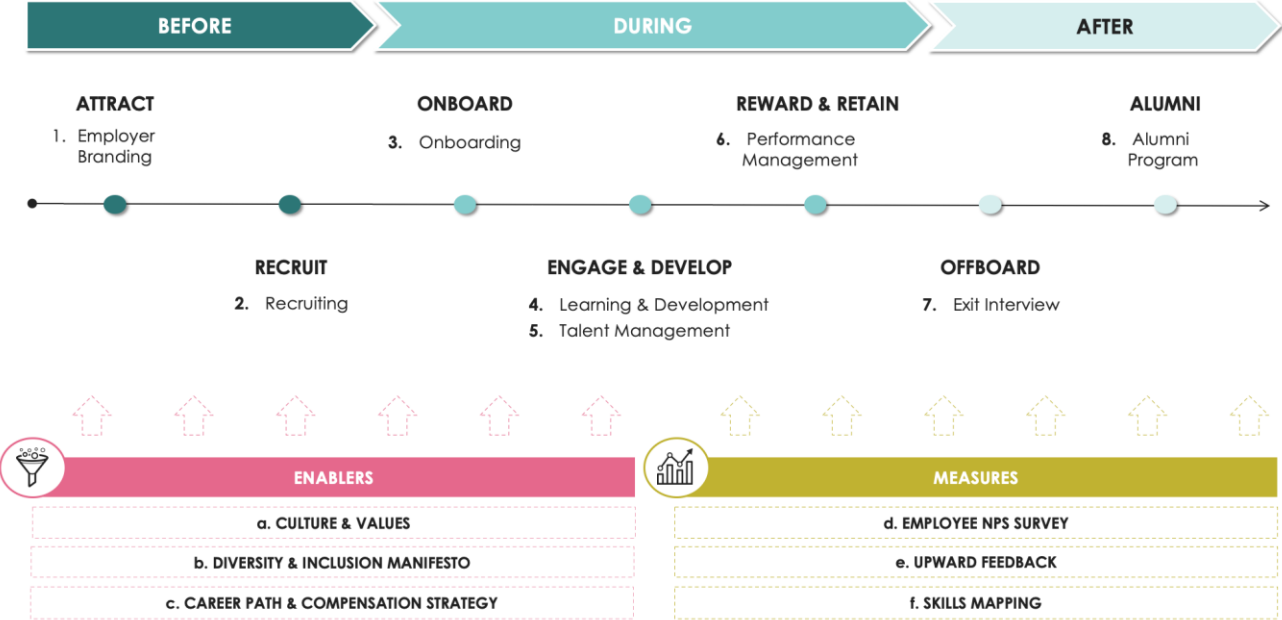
BEFORE

DURING

AFTER

ATTRACT
1. Employer Branding

ONBOARD
3. Onboarding

REWARD & RETAIN
6. Performance Management

ALUMNI
8. Alumni Program

RECRUIT
2. Recruiting

ENGAGE & DEVELOP
4. Learning & Development
5. Talent Management

OFFBOARD
7. Exit Interview

ENABLERS

a. CULTURE & VALUES

b. DIVERSITY & INCLUSION MANIFESTO

c. CAREER PATH & COMPENSATION STRATEGY

MEASURES

d. EMPLOYEE NPS SURVEY

e. UPWARD FEEDBACK

f. SKILLS MAPPING